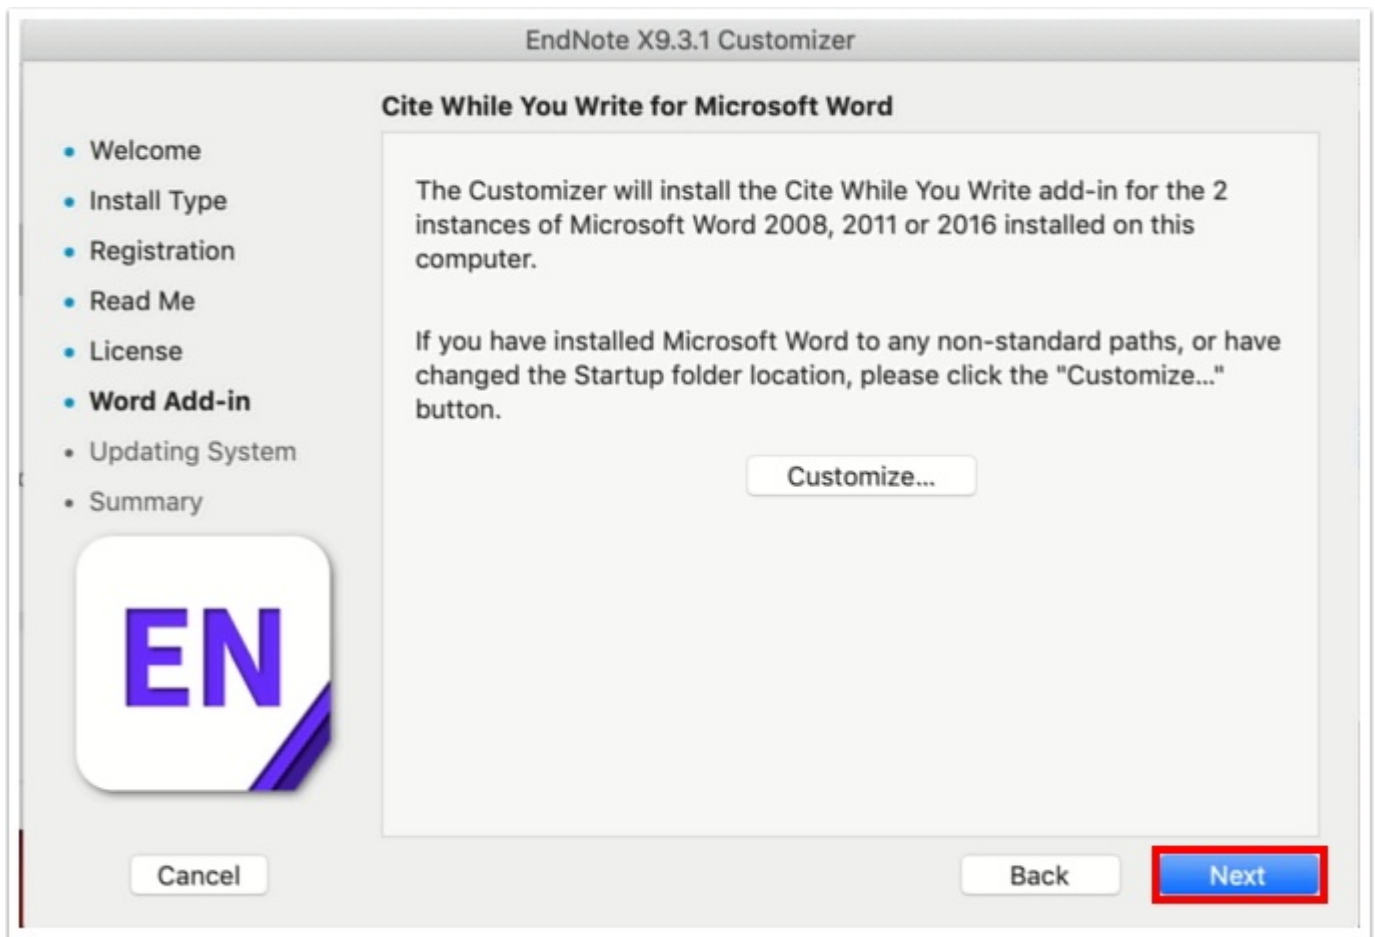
EndNote X9.3.1 Customizer

Cite While You Write for Microsoft Word

- Welcome
- Install Type
- Registration
- Read Me
- License
- Word Add-in
- Updating System
- Summary

The Customizer will install the Cite While You Write add-in for the 2 instances of Microsoft Word 2008, 2011 or 2016 installed on this computer.

If you have installed Microsoft Word to any non-standard paths, or have changed the Startup folder location, please click the "Customize..." button.

Customize...

EN

Cancel

Back

Next